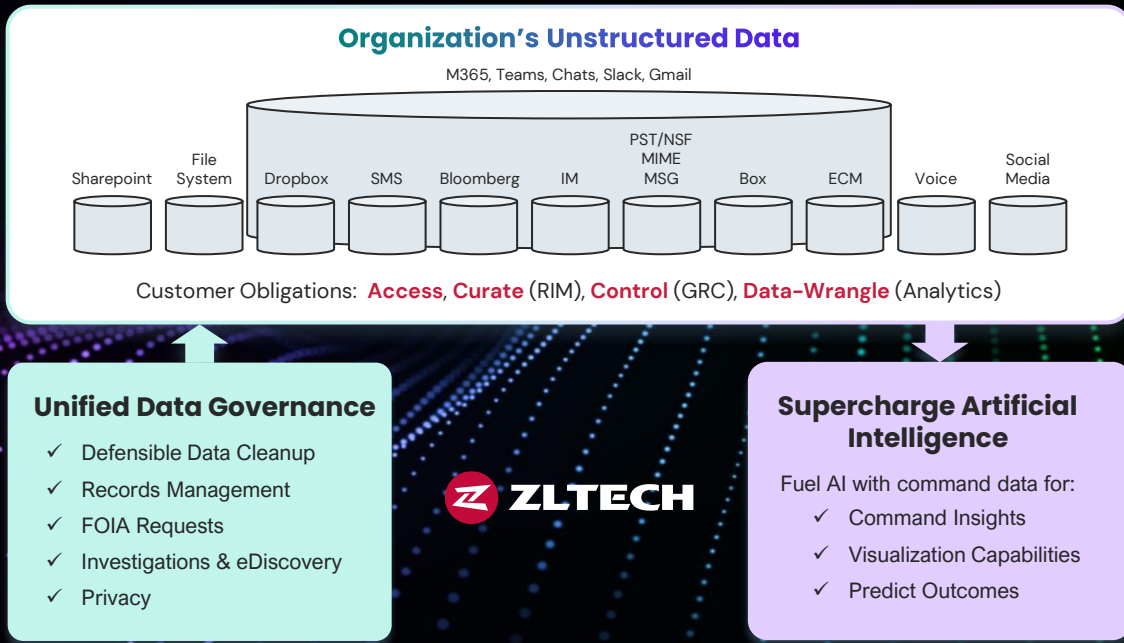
Organization's Unstructured Data

M365, Teams, Chats, Slack, Gmail

Sharepoint

File System

Dropbox

SMS

Bloomberg

IM

PST/NSF MIME MSG

Box

ECM

Voice

Social Media

Customer Obligations: Access, Curate (RIM), Control (GRC), Data-Wrangle (Analytics)

Unified Data Governance

✓ Defensible Data Cleanup
✓ Records Management
✓ FOIA Requests
✓ Investigations & eDiscovery
✓ Privacy

ZLTECH

Supercharge Artificial Intelligence

Fuel AI with command data for:
✓ Command Insights
✓ Visualization Capabilities
✓ Predict Outcomes